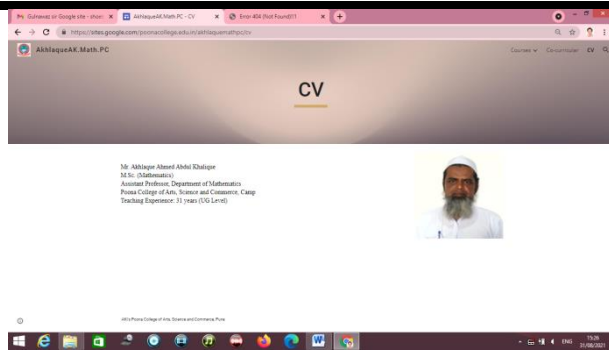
Gulnawaz or Google site - show ×
AkhlaqueAK.Math.PC - CV ×
Error 404 (Not Found)!!1 ×
https://sites.google.com/poonacollege.edu.in/akhlaquemathpc/cv
AkhlaqueAK.Math.PC
Courses Co-curricular CV
CV

Mr. Akhlaque Ahmed Abdul Khalique
M.Sc. (Mathematics)
Assistant Professor, Department of Mathematics
Poona College of Arts, Science and Commerce, Camp
Teaching Experience: 31 years (UG Level)

AK's Poona College of Arts, Science and Commerce, Pune
ENG 15:26 31/08/2021